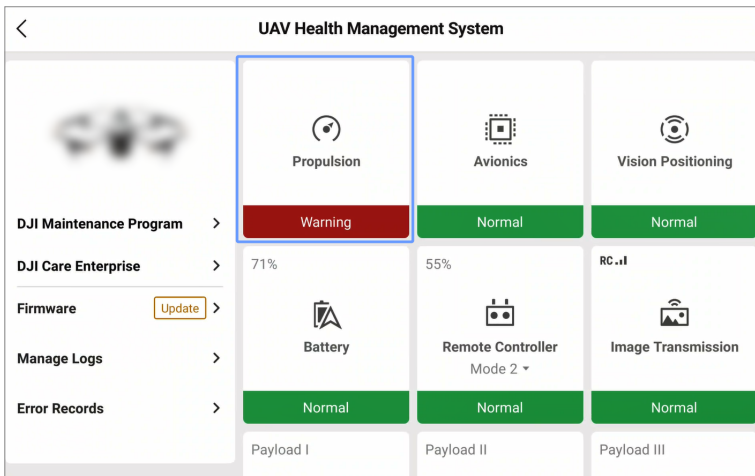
UAV Health Management System

DJI Maintenance Program

DJI Care Enterprise

Firmware Update

Manage Logs

Error Records

Propulsion
Warning

Avionics
Normal

Vision Positioning
Normal

71%
Battery
Normal

55%
Remote Controller
Mode 2
Normal

RC
Image Transmission
Normal

Payload I

Payload II

Payload III